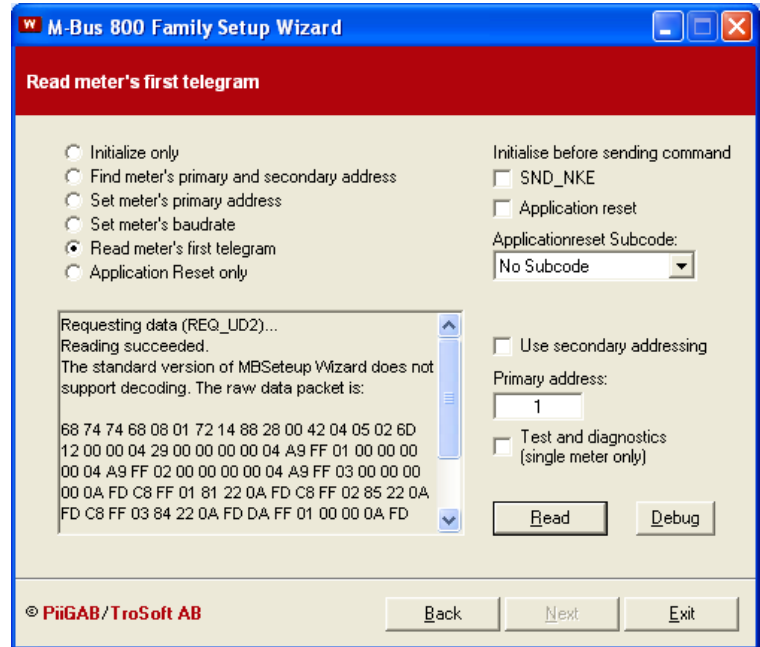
W M-Bus 800 Family Setup Wizard

Read meter's first telegram

Initialize only
Find meter's primary and secondary address
Set meter's primary address
Set meter's baudrate
Read meter's first telegram
Application Reset only

Initialise before sending command
SND_NKE
Application reset
Applicationreset Subcode:
No Subcode

Requesting data (REQ_UD2)...
Reading succeeded.
The standard version of MBSeteup Wizard does not support decoding. The raw data packet is:

68 74 74 68 08 01 72 14 88 28 00 42 04 05 02 6D 12 00 00 04 29 00 00 00 00 04 A9 FF 01 00 00 00 00 04 A9 FF 02 00 00 00 00 04 A9 FF 03 00 00 00 00 0A FD C8 FF 01 81 22 0A FD C8 FF 02 85 22 0A FD C8 FF 03 84 22 0A FD DA FF 01 00 00 0A FD

Use secondary addressing
Primary address:
1
Test and diagnostics (single meter only)

Read
Debug

© PiiGAB/TroSoft AB

Back
Next
Exit